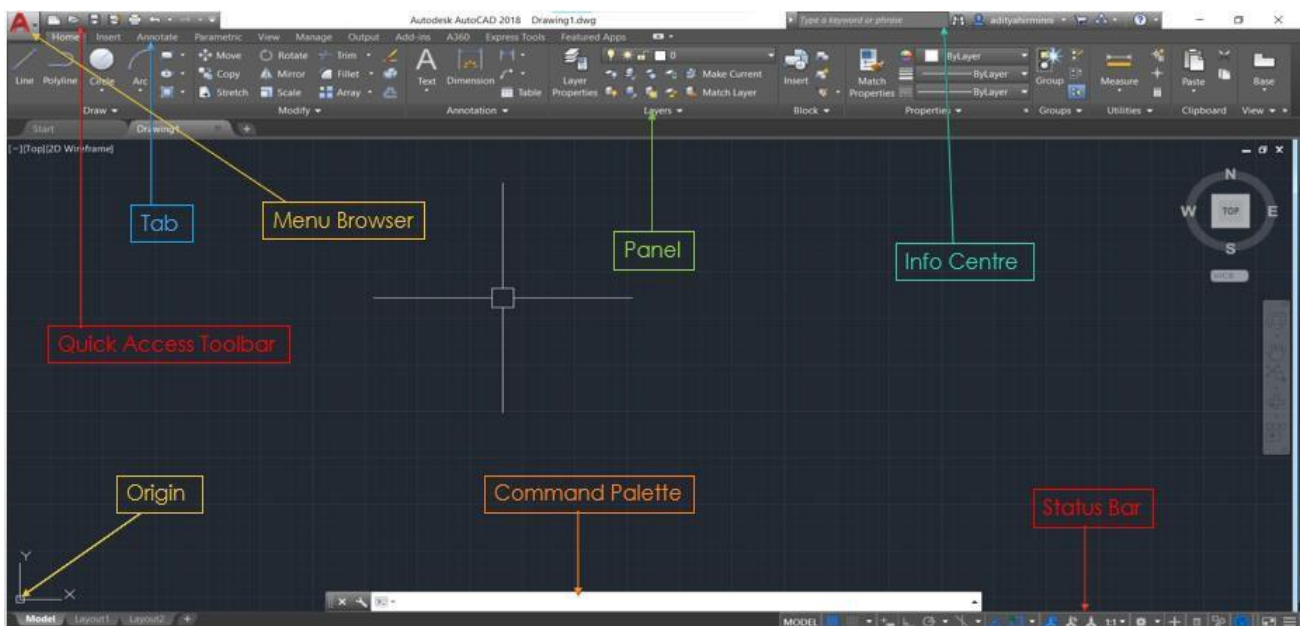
Autodesk AutoCAD 2018 Drawing1.dwg

Type a keyword or phrase

adityahirminni

Home Insert Annotate Parametric View Manage Output Add-ins A360 Express Tools Featured Apps

Line Polyline Circle Arc

Draw

Move Rotate Trim Copy Mirror Fillet Stretch Scale Array

Modify

Text Dimension Table

Annotation

Layer Properties Make Current Match Layer

Layers

Insert

Block

Match Properties ByLayer ByLayer ByLayer

Properties

Group

Groups

Measure

Utilities

Paste

Clipboard

Base

View

Start Drawing1

[-][Top][2D Wireframe]

N W TOP E S

WCS

Tab

Menu Browser

Panel

Info Centre

Quick Access Toolbar

Origin

Command Palette

Status Bar

Y X

Model Layout1 Layout2

MODEL

1:1